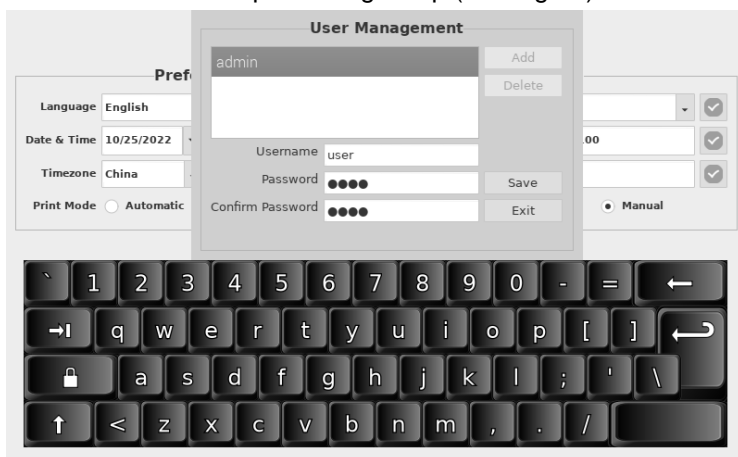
User Management

admin

Add

Delete

Username user

Password ●●●●

Confirm Password ●●●●

Save

Exit

Pref

Language English

Date & Time 10/25/2022

Timezone China

Print Mode Automatic

:00

Manual

` 1 2 3 4 5 6 7 8 9 0 - = ←

→I q w e r t y u i o p [ ]

a s d f g h j k l ; ' \

↑ < z x c v b n m , . /